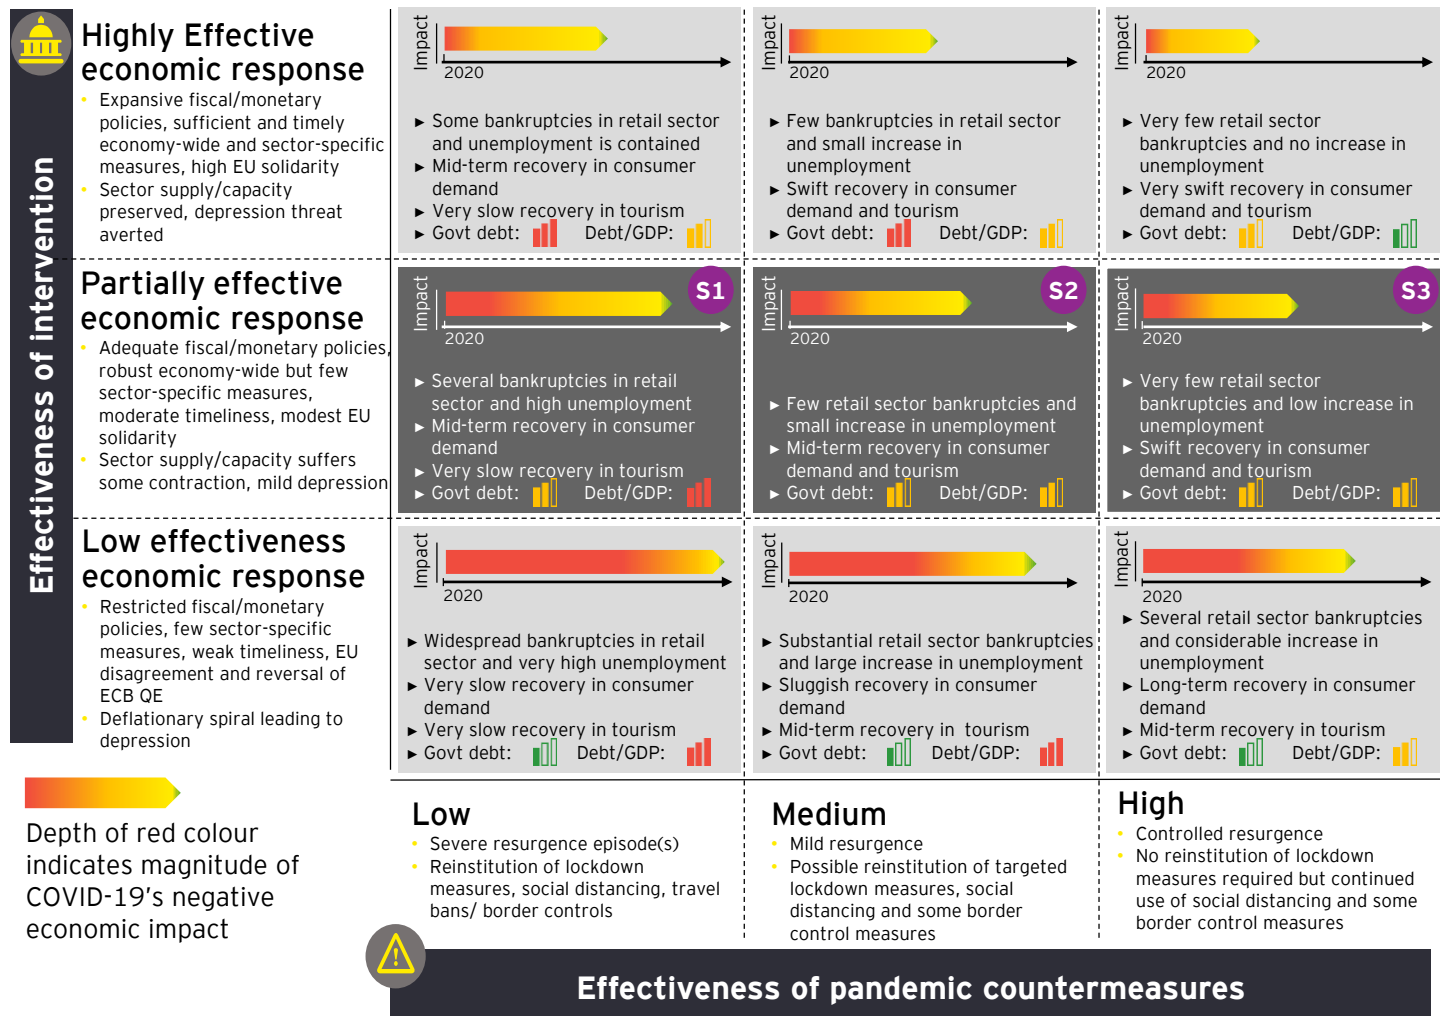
Effectiveness of intervention

Highly Effective economic response
- Expansive fiscal/monetary policies, sufficient and timely economy-wide and sector-specific measures, high EU solidarity
- Sector supply/capacity preserved, depression threat averted

Impact
2020
► Some bankruptcies in retail sector and unemployment is contained
► Mid-term recovery in consumer demand
► Very slow recovery in tourism
► Govt debt: Debt/GDP:

Impact
2020
► Few bankruptcies in retail sector and small increase in unemployment
► Swift recovery in consumer demand and tourism
► Govt debt: Debt/GDP:

Impact
2020
► Very few retail sector bankruptcies and no increase in unemployment
► Very swift recovery in consumer demand and tourism
► Govt debt: Debt/GDP:

Partially effective economic response
- Adequate fiscal/monetary policies, robust economy-wide but few sector-specific measures, moderate timeliness, modest EU solidarity
- Sector supply/capacity suffers some contraction, mild depression

Impact
S1
2020
► Several bankruptcies in retail sector and high unemployment
► Mid-term recovery in consumer demand
► Very slow recovery in tourism
► Govt debt: Debt/GDP:

Impact
S2
2020
► Few retail sector bankruptcies and small increase in unemployment
► Mid-term recovery in consumer demand and tourism
► Govt debt: Debt/GDP:

Impact
S3
2020
► Very few retail sector bankruptcies and low increase in unemployment
► Swift recovery in consumer demand and tourism
► Govt debt: Debt/GDP:

Low effectiveness economic response
- Restricted fiscal/monetary policies, few sector-specific measures, weak timeliness, EU disagreement and reversal of ECB QE
- Deflationary spiral leading to depression

Impact
2020
► Widespread bankruptcies in retail sector and very high unemployment
► Very slow recovery in consumer demand
► Very slow recovery in tourism
► Govt debt: Debt/GDP:

Impact
2020
► Substantial retail sector bankruptcies and large increase in unemployment
► Sluggish recovery in consumer demand
► Mid-term recovery in tourism
► Govt debt: Debt/GDP:

Impact
2020
► Several retail sector bankruptcies and considerable increase in unemployment
► Long-term recovery in consumer demand
► Mid-term recovery in tourism
► Govt debt: Debt/GDP:

Depth of red colour indicates magnitude of COVID-19's negative economic impact

Low
- Severe resurgence episode(s)
- Reinstitution of lockdown measures, social distancing, travel bans/ border controls

Medium
- Mild resurgence
- Possible reinstitution of targeted lockdown measures, social distancing and some border control measures

High
- Controlled resurgence
- No reinstitution of lockdown measures required but continued use of social distancing and some border control measures

Effectiveness of pandemic countermeasures